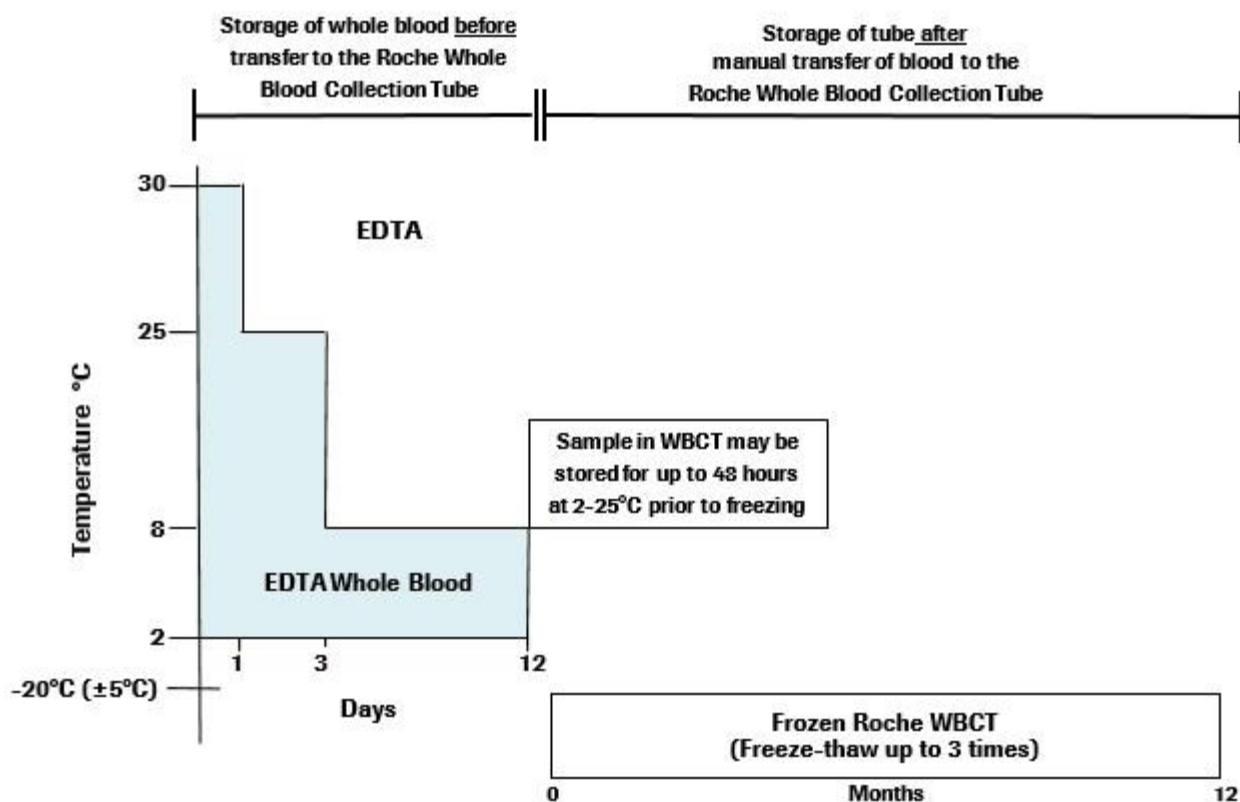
Storage of whole blood before transfer to the Roche Whole Blood Collection Tube

Storage of tube after manual transfer of blood to the Roche Whole Blood Collection Tube

30

EDTA

25

Temperature °C

Sample in WBCT may be stored for up to 48 hours at 2-25°C prior to freezing

8

EDTA Whole Blood

2

1

3

12

-20°C (±5°C)

Days

Frozen Roche WBCT
(Freeze-thaw up to 3 times)

0

Months

12